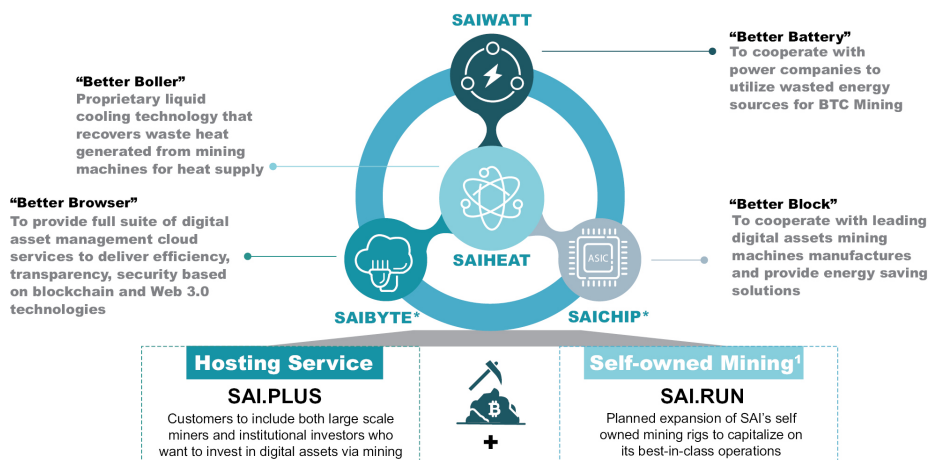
SAIWATT

"Better Battery"
To cooperate with power companies to utilize wasted energy sources for BTC Mining

"Better Boller"
Proprietary liquid cooling technology that recovers waste heat generated from mining machines for heat supply

"Better Browser"
To provide full suite of digital asset management cloud services to deliver efficiency, transparency, security based on blockchain and Web 3.0 technologies

"Better Block"
To cooperate with leading digital assets mining machines manufactures and provide energy saving solutions

SAIHEAT

ASIC

SAIBYTE*

SAICHIP*

Hosting Service
SAI.PLUS
Customers to include both large scale miners and institutional investors who want to invest in digital assets via mining

+

Self-owned Mining¹
SAI.RUN
Planned expansion of SAI's self owned mining rigs to capitalize on its best-in-class operations